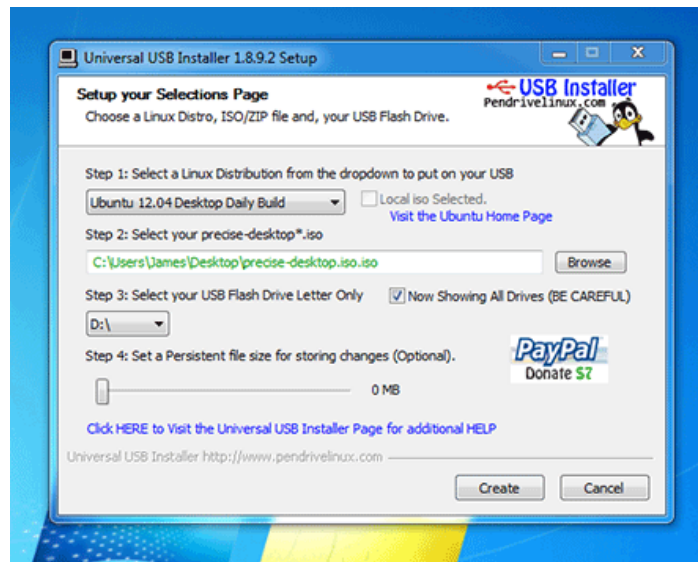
Universal USB Installer 1.8.9.2 Setup

Setup your Selections Page
Choose a Linux Distro, ISO/ZIP file and, your USB Flash Drive.

USB Installer
Pendrivelinux.com

Step 1: Select a Linux Distribution from the dropdown to put on your USB

Ubuntu 12.04 Desktop Daily Build

Local iso Selected.

Visit the Ubuntu Home Page

Step 2: Select your precise-desktop*.iso

C:\Users\James\Desktop\precise-desktop.iso.iso

Browse

Step 3: Select your USB Flash Drive Letter Only

Now Showing All Drives (BE CAREFUL)

D:\

Step 4: Set a Persistent file size for storing changes (Optional).

PayPal
Donate $?

0 MB

Click HERE to Visit the Universal USB Installer Page for additional HELP

Universal USB Installer http://www.pendrivelinux.com

Create

Cancel